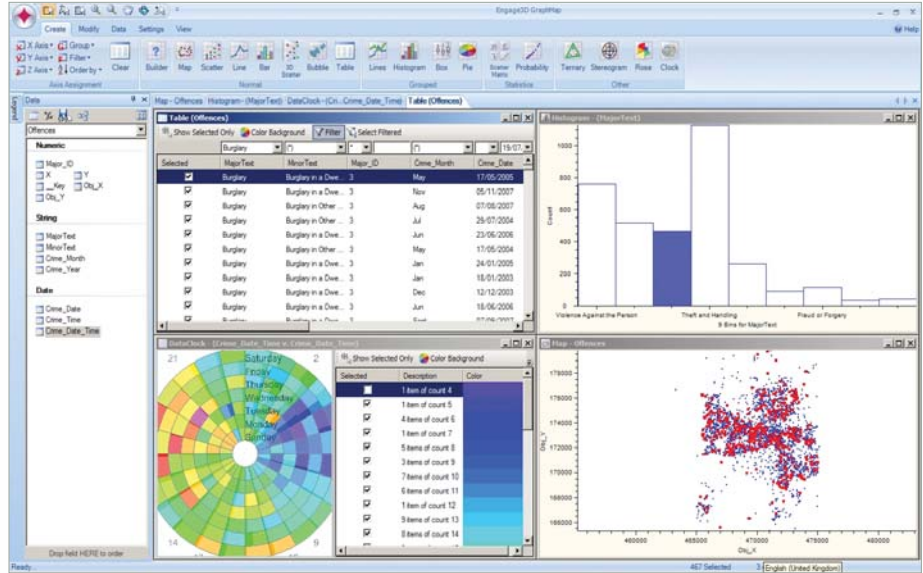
Engage3D GraphMap

Create Modify Data Settings View

Help

X Axis Group Y Axis Filter Z Axis Orderby Clear

Axis Assignment

Builder Map Scatter Line Bar 3D Scatter Bubble Table

Normal

Lines Histogram Box Pie

Grouped

Scatter Matrix Probability

Statistics

Ternary Stereogram Rose Clock

Other

Data

Offences

Numeric

Major_ID
X
Y
__Key
Obj_X
Obj_Y

String

MajorText
MinorText
Crime_Month
Crime_Year

Date

Crime_Date
Crime_Time
Crime_Date_Time

Drop field HERE to order

Map - Offences Histogram - (MajorText) DataClock - (Cri...Crime_Date_Time) Table (Offences)

Table (Offences)

Show Selected Only Color Background Filter Select Filtered

Burglary (*) * 19/07

| Selected | MajorText | MinorText | Major_ID | Crime_Month | Crime_Date |
|---|---|---|---|---|---|
| ☑ | Burglary | Burglary in a Dwe... | 3 | May | 17/05/2005 |
| ☑ | Burglary | Burglary in a Dwe... | 3 | Nov | 05/11/2007 |
| ☑ | Burglary | Burglary in Other ... | 3 | Aug | 07/08/2007 |
| ☑ | Burglary | Burglary in Other ... | 3 | Jul | 29/07/2004 |
| ☑ | Burglary | Burglary in a Dwe... | 3 | Jun | 23/06/2006 |
| ☑ | Burglary | Burglary in Other ... | 3 | May | 17/05/2004 |
| ☑ | Burglary | Burglary in a Dwe... | 3 | Jan | 24/01/2005 |
| ☑ | Burglary | Burglary in a Dwe... | 3 | Jan | 18/01/2003 |
| ☑ | Burglary | Burglary in a Dwe... | 3 | Dec | 12/12/2003 |
| ☑ | Burglary | Burglary in a Dwe... | 3 | Jun | 18/06/2006 |

Histogram - (MajorText)

1000
800
600
400
200
0

Count

Violence Against the Person Theft and Handling Fraud or Forgery

9 Bins for MajorText

DataClock - (Crime_Date_Time v. Crime_Date_Time)

21 2 14 9

Saturday
Friday
Thursday
Wednesday
Tuesday
Monday
Sunday

Show Selected Only Color Background

| Selected | Description | Color |
|---|---|---|
| ☐ | 1 item of count 4 | |
| ☑ | 1 item of count 5 | |
| ☑ | 4 items of count 6 | |
| ☑ | 1 item of count 7 | |
| ☑ | 5 items of count 8 | |
| ☑ | 3 items of count 9 | |
| ☑ | 7 items of count 10 | |
| ☑ | 6 items of count 11 | |
| ☑ | 1 item of count 12 | |
| ☑ | 9 items of count 13 | |
| ☑ | 8 items of count 14 | |

Map - Offences

178000
176000
174000
172000
170000
168000
166000

Obj_Y

460000 465000 470000 475000 480000

Obj_X

Ready... 467 Selected English (United Kingdom)